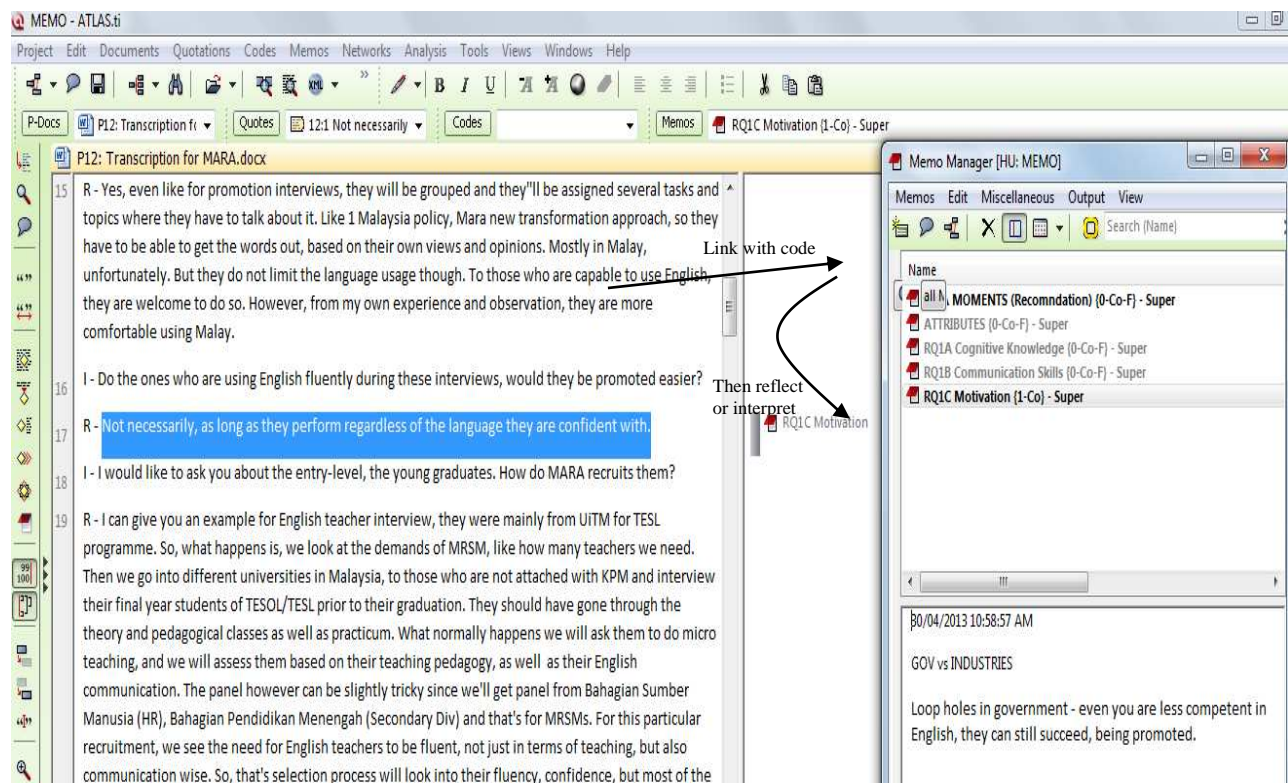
MEMO - ATLAS.ti

Project Edit Documents Quotations Codes Memos Networks Analysis Tools Views Windows Help

P-Docs P12: Transcription fc Quotes 12:1 Not necessarily Codes Memos RQ1C Motivation {1-Co} - Super

P12: Transcription for MARA.docx

15 R - Yes, even like for promotion interviews, they will be grouped and they"ll be assigned several tasks and topics where they have to talk about it. Like 1 Malaysia policy, Mara new transformation approach, so they have to be able to get the words out, based on their own views and opinions. Mostly in Malay, unfortunately. But they do not limit the language usage though. To those who are capable to use English, they are welcome to do so. However, from my own experience and observation, they are more comfortable using Malay.

16 I - Do the ones who are using English fluently during these interviews, would they be promoted easier?

17 R - Not necessarily, as long as they perform regardless of the language they are confident with.

18 I - I would like to ask you about the entry-level, the young graduates. How do MARA recruits them?

19 R - I can give you an example for English teacher interview, they were mainly from UiTM for TESL programme. So, what happens is, we look at the demands of MRSM, like how many teachers we need. Then we go into different universities in Malaysia, to those who are not attached with KPM and interview their final year students of TESOL/TESL prior to their graduation. They should have gone through the theory and pedagogical classes as well as practicum. What normally happens we will ask them to do micro teaching, and we will assess them based on their teaching pedagogy, as well as their English communication. The panel however can be slightly tricky since we'll get panel from Bahagian Sumber Manusia (HR), Bahagian Pendidikan Menengah (Secondary Div) and that's for MRSMs. For this particular recruitment, we see the need for English teachers to be fluent, not just in terms of teaching, but also communication wise. So, that's selection process will look into their fluency, confidence, but most of the

Link with code

Then reflect or interpret

RQ1C Motivation

Memo Manager [HU: MEMO]

Memos Edit Miscellaneous Output View

Search (Name)

Name

all M MOMENTS (Recomndation) {0-Co-F} - Super
ATTRIBUTES {0-Co-F} - Super
RQ1A Cognitive Knowledge {0-Co-F} - Super
RQ1B Communication Skills {0-Co-F} - Super
RQ1C Motivation {1-Co} - Super

30/04/2013 10:58:57 AM

GOV vs INDUSTRIES

Loop holes in government - even you are less competent in English, they can still succeed, being promoted.